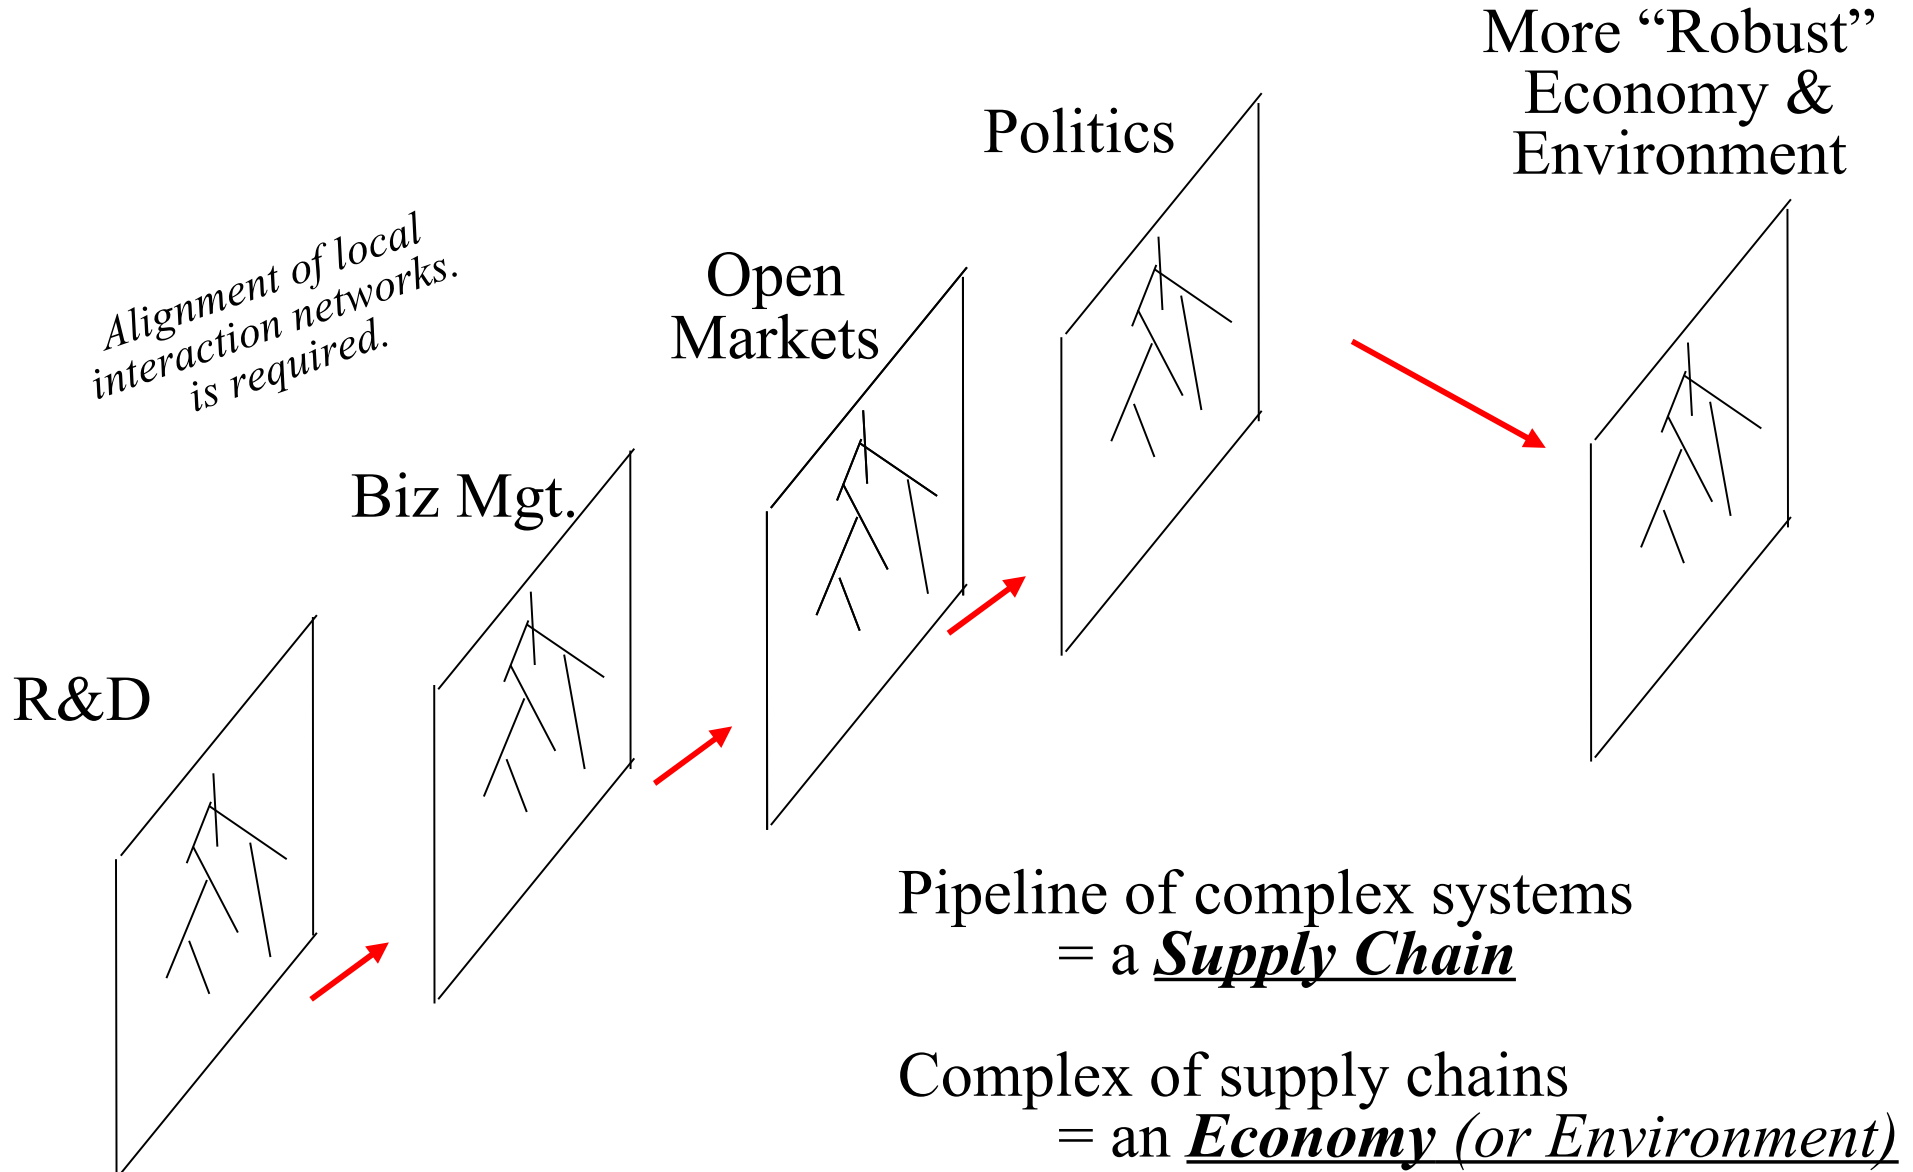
More “Robust” Economy & Environment

Politics

Alignment of local interaction networks. is required.

Open Markets

Biz Mgt.

R&D

Pipeline of complex systems = a ***Supply Chain***

Complex of supply chains = an ***Economy*** *(or Environment)*